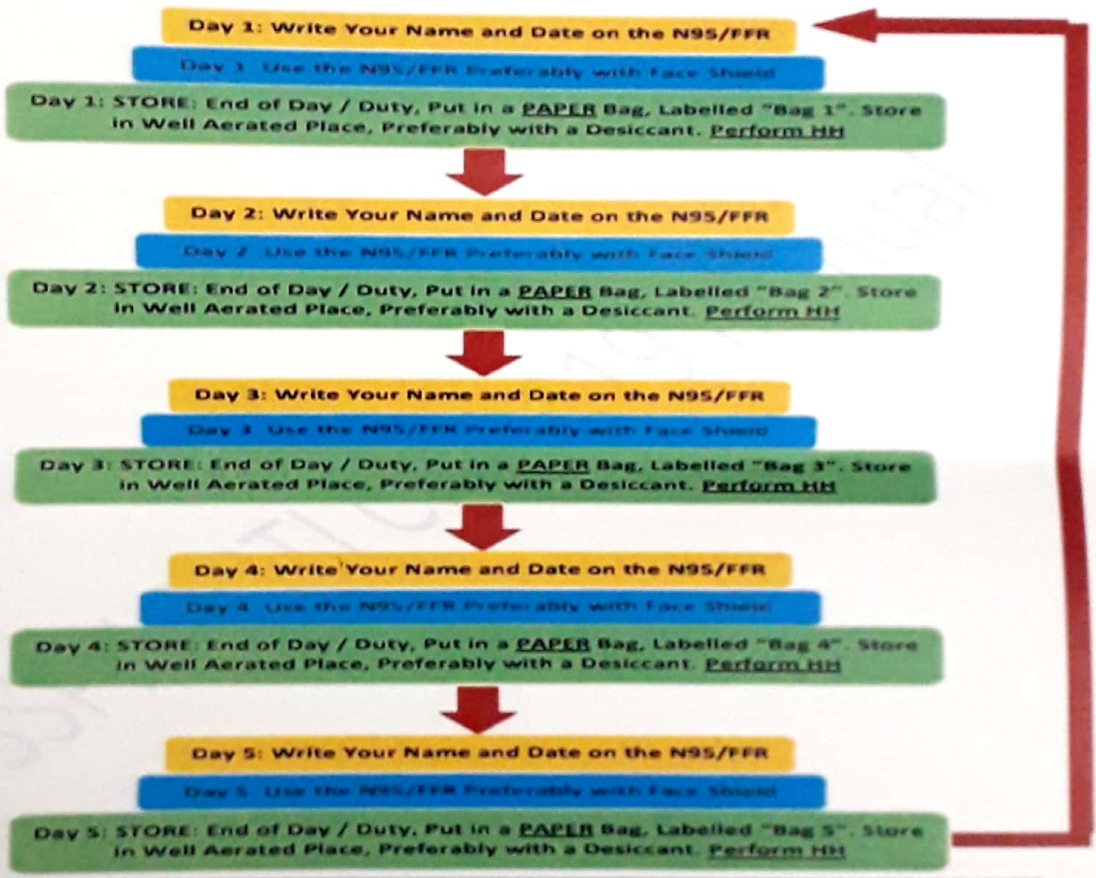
Day 1: Write Your Name and Date on the N95/FFR

Day 1 Use the N95/FFR Preferably with Face Shield

Day 1: STORE: End of Day / Duty, Put in a PAPER Bag, Labelled "Bag 1". Store in Well Aerated Place, Preferably with a Desiccant. Perform HH

Day 2: Write Your Name and Date on the N95/FFR

Day 2 Use the N95/FFR Preferably with Face Shield

Day 2: STORE: End of Day / Duty, Put in a PAPER Bag, Labelled "Bag 2". Store in Well Aerated Place, Preferably with a Desiccant. Perform HH

Day 3: Write Your Name and Date on the N95/FFR

Day 3 Use the N95/FFR Preferably with Face Shield

Day 3: STORE: End of Day / Duty, Put in a PAPER Bag, Labelled "Bag 3". Store in Well Aerated Place, Preferably with a Desiccant. Perform HH

Day 4: Write Your Name and Date on the N95/FFR

Day 4 Use the N95/FFR Preferably with Face Shield

Day 4: STORE: End of Day / Duty, Put in a PAPER Bag, Labelled "Bag 4". Store in Well Aerated Place, Preferably with a Desiccant. Perform HH

Day 5: Write Your Name and Date on the N95/FFR

Day 5 Use the N95/FFR Preferably with Face Shield

Day 5: STORE: End of Day / Duty, Put in a PAPER Bag, Labelled "Bag 5". Store in Well Aerated Place, Preferably with a Desiccant. Perform HH